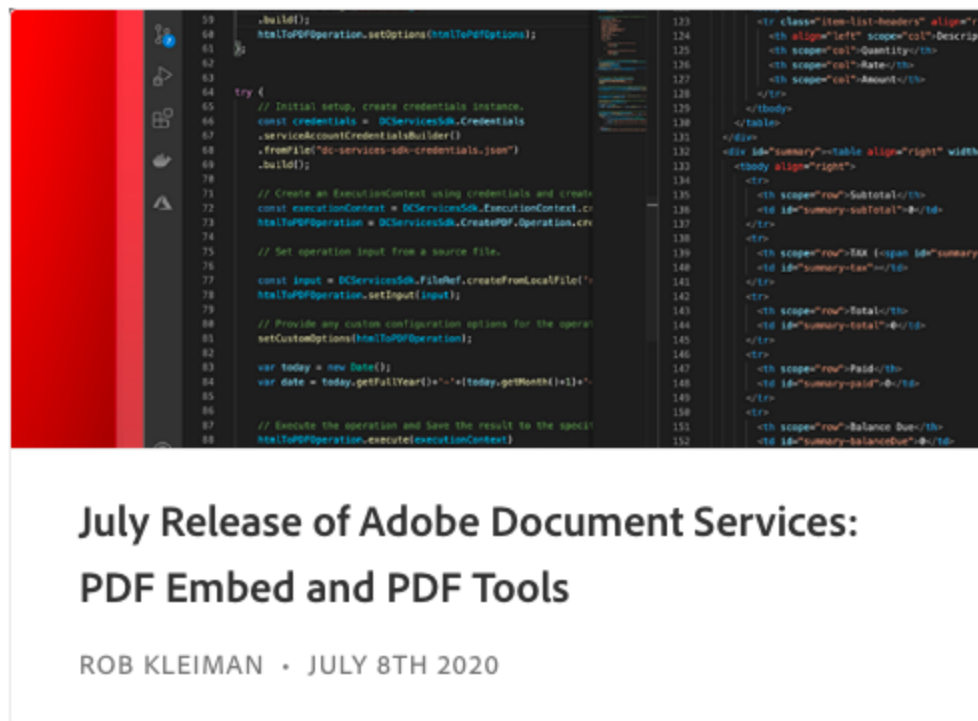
59 .build();
60 htmlToPDFOperation.setOptions(htmlToPdfOptions);
61 }
62
63
64 try {
65 // Initial setup, create credentials instance.
66 const credentials = DCServicesSdk.Credentials
67 .serviceAccountCredentialsBuilder()
68 .fromFile("dc-services-sdk-credentials.json")
69 .build();
70
71 // Create an ExecutionContext using credentials and create
72 const executionContext = DCServicesSdk.ExecutionContext.cr
73 htmlToPDFOperation = DCServicesSdk.CreatePDF.Operation.cr
74
75 // Set operation input from a source file.
76
77 const input = DCServicesSdk.FileRef.createFromLocalFile('
78 htmlToPDFOperation.setInput(input);
79
80 // Provide any custom configuration options for the operat
81 setCustomOptions(htmlToPDFOperation);
82
83 var today = new Date();
84 var date = today.getFullYear()+'-'+(today.getMonth()+1)+'-
85
86
87 // Execute the operation and Save the result to the specif
88 htmlToPDFOperation.execute(executionContext)

123 <tr class="item-list-headers" align="
124 <th align="left" scope="col">Descrip
125 <th scope="col">Quantity</th>
126 <th scope="col">Rate</th>
127 <th scope="col">Amount</th>
128 </tr>
129 </tbody>
130 </table>
131 </div>
132 <div id="summary"><table align="right" width
133 <tbody align="right">
134 <tr>
135 <th scope="row">Subtotal</th>
136 <td id="summary-subTotal">0</td>
137 </tr>
138 <tr>
139 <th scope="row">TAX (<span id="summary
140 <td id="summary-tax"></td>
141 </tr>
142 <tr>
143 <th scope="row">Total</th>
144 <td id="summary-total">0</td>
145 </tr>
146 <tr>
147 <th scope="row">Paid</th>
148 <td id="summary-paid">0</td>
149 </tr>
150 <tr>
151 <th scope="row">Balance Due</th>
152 <td id="summary-balanceDue">0</td>

July Release of Adobe Document Services: PDF Embed and PDF Tools

ROB KLEIMAN • JULY 8TH 2020